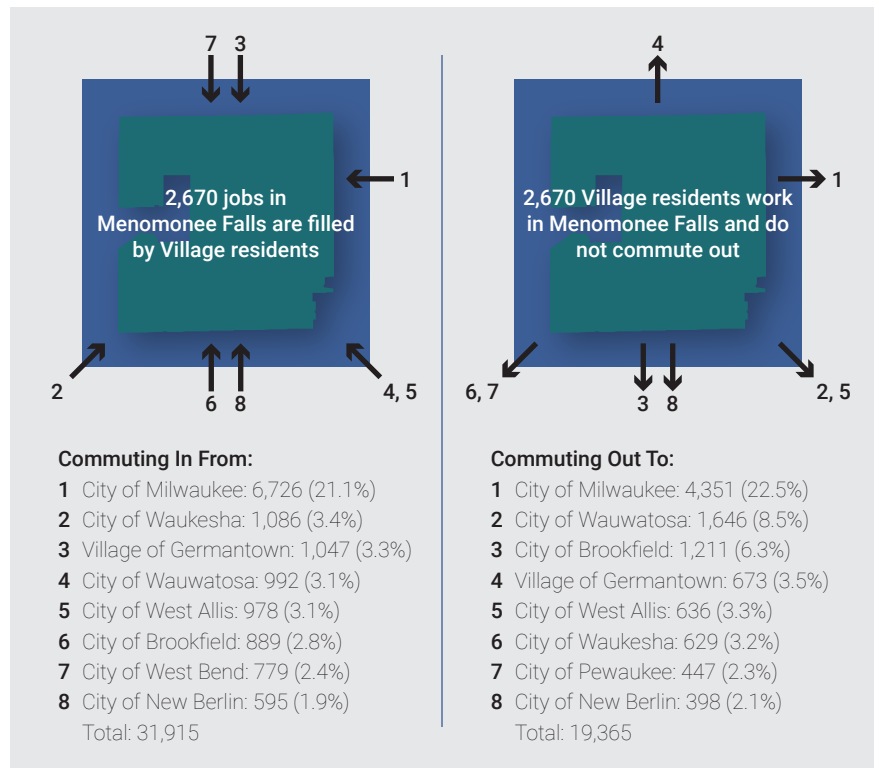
7 3

1

2,670 jobs in Menomonee Falls are filled by Village residents

2

6 8

4, 5

Commuting In From:
1 City of Milwaukee: 6,726 (21.1%)
2 City of Waukesha: 1,086 (3.4%)
3 Village of Germantown: 1,047 (3.3%)
4 City of Wauwatosa: 992 (3.1%)
5 City of West Allis: 978 (3.1%)
6 City of Brookfield: 889 (2.8%)
7 City of West Bend: 779 (2.4%)
8 City of New Berlin: 595 (1.9%)
Total: 31,915

4

1

2,670 Village residents work in Menomonee Falls and do not commute out

6, 7

3 8

2, 5

Commuting Out To:
1 City of Milwaukee: 4,351 (22.5%)
2 City of Wauwatosa: 1,646 (8.5%)
3 City of Brookfield: 1,211 (6.3%)
4 Village of Germantown: 673 (3.5%)
5 City of West Allis: 636 (3.3%)
6 City of Waukesha: 629 (3.2%)
7 City of Pewaukee: 447 (2.3%)
8 City of New Berlin: 398 (2.1%)
Total: 19,365